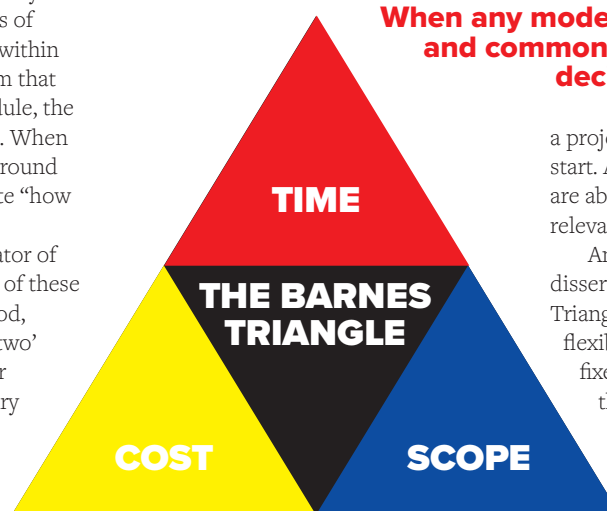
s of
within
m that
lule, the
. When
round
te "how

ator of
of these
od,
two'
r
ry

When any mode
and common
dec

TIME

THE BARNES TRIANGLE

COST

SCOPE

a proje
start. A
are ab
releva
Ar
disser
Triang
flexil
fixe
t